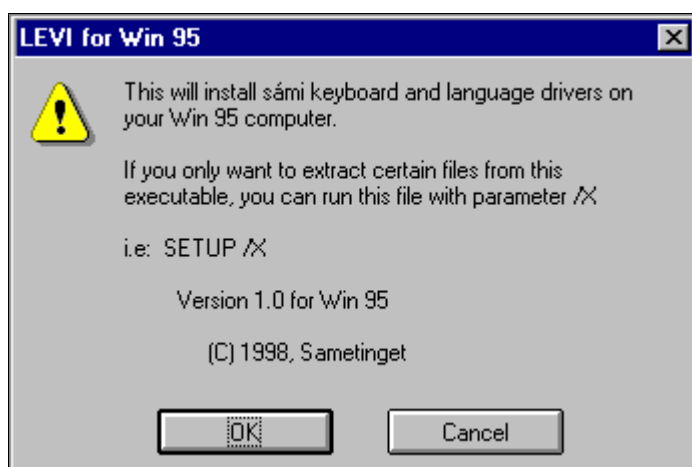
LEVI for Win 95

This will install sámi keyboard and language drivers on your Win 95 computer.

If you only want to extract certain files from this executable, you can run this file with parameter /X

i.e: SETUP /X

Version 1.0 for Win 95

(C) 1998, Sametinget

OK

Cancel